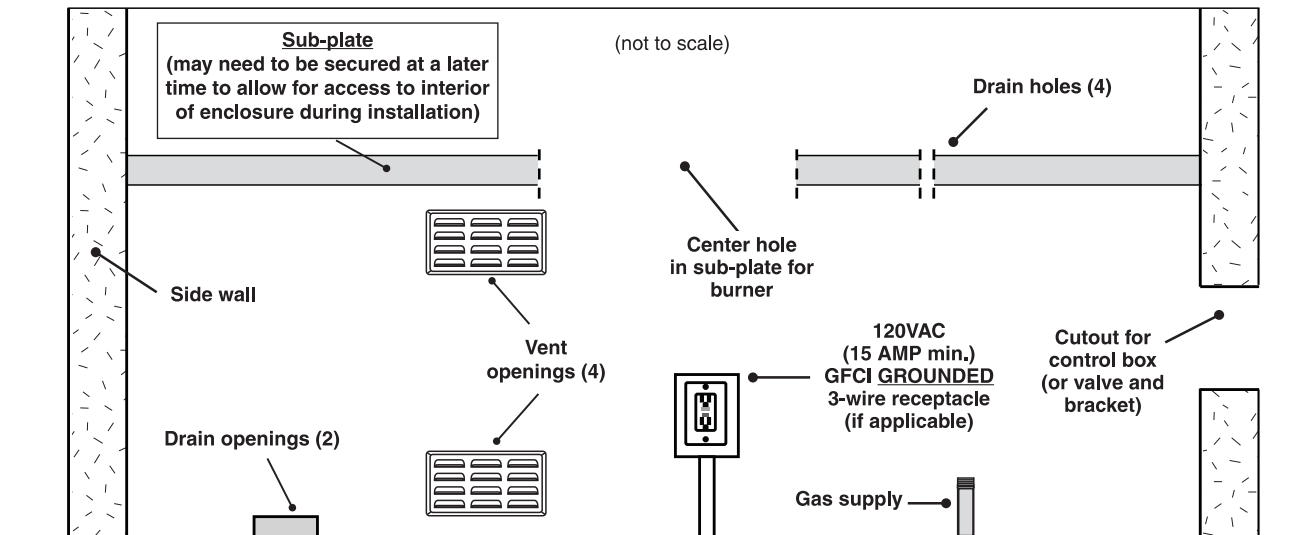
Sub-plate
(may need to be secured at a later time to allow for access to interior of enclosure during installation)

(not to scale)

Drain holes (4)

Center hole in sub-plate for burner

Side wall

Vent openings (4)

120VAC
(15 AMP min.)
GFCI GROUNDED
3-wire receptacle
(if applicable)

Cutout for control box (or valve and bracket)

Drain openings (2)

Gas supply